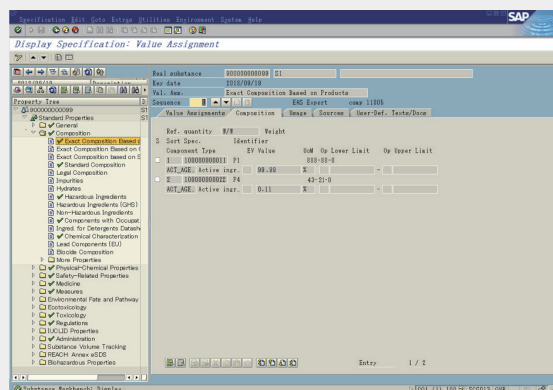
Specification Edit Goto Extras Utilities Environment System Help

Display Specification: Value Assignment

Property Tree

000000000009

Standard Properties

General

Composition

Exact Composition Based o

Exact Composition Based on

Exact Composition based on S

Standard Composition

Legal Composition

Impurities

Hydrates

Hazardous Ingredients

Hazardous Ingredients (GHS)

Non-Hazardous Ingredients

Components with Occupat

Ingred. for Detergents Datash

Chemical Characterization

Lead Components (EU)

Biocide Composition

More Properties

Physical-Chemical Properties

Safety-Related Properties

Medicine

Measures

Environmental Fate and Pathway

Ecotoxicology

Toxicology

Regulations

IUCLID Properties

Administration

Substance Volume Tracking

REACH: Annex eSDS

Biohazardous Properties

Real substance 000000000009 S1

Key date 2010/09/10

Val. Ass. Exact Composition Based on Products

Sequence 1 EHS Expert comp 1100%

Value Assignments Composition Usage Sources User-Def. Texts/Docs

Ref. quantity W/W Weight

S Sort Spec. Identifier

| Component Type | EV Value | UoM | Op Lower Limit | Op Upper Limit |
|---|---|---|---|---|
| 1 100000000011 P1 | | 888-88-8 | | |
| ACT_AGE. Active ingr. | 99.89 | % | | |
| 2 100000000022 P4 | | 49-21-0 | | |
| ACT_AGE. Active ingr. | 0.11 | % | | |

Entry 1 / 2

Substance Workbench: Display